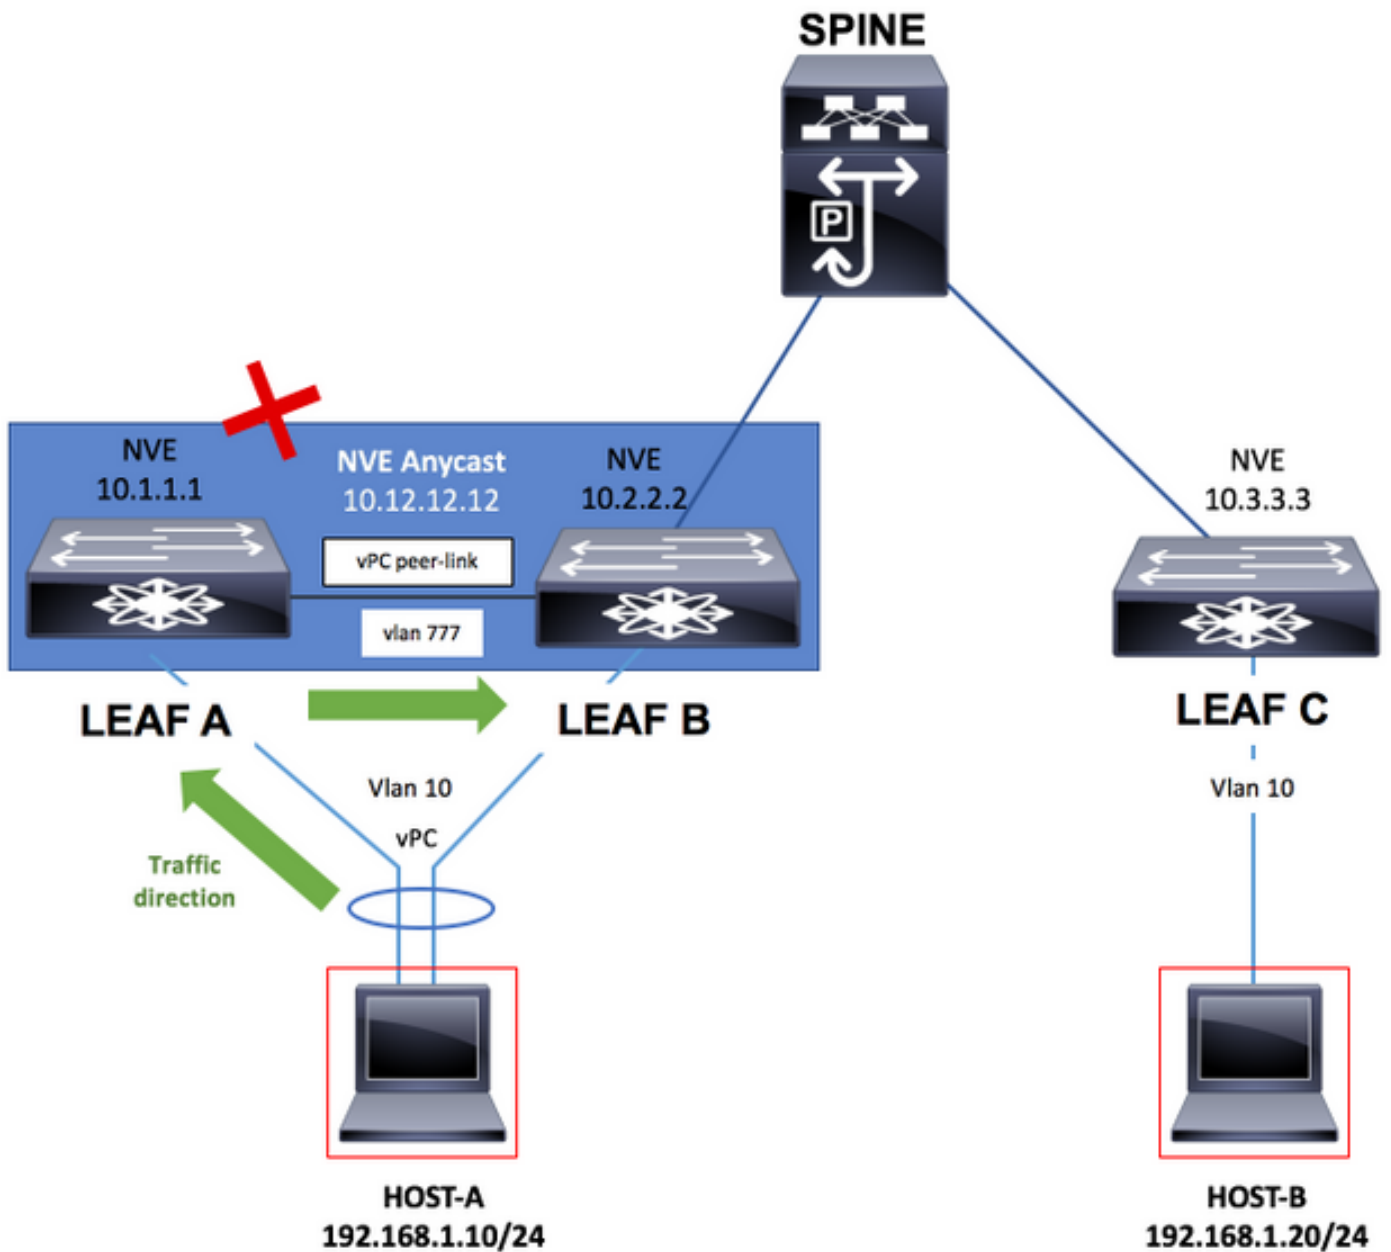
SPINE

P

NVE
10.1.1.1

NVE Anycast
10.12.12.12

NVE
10.2.2.2

vPC peer-link

vlan 777

NVE
10.3.3.3

LEAF A

LEAF B

LEAF C

Vlan 10

vPC

Vlan 10

Traffic
direction

HOST-A
192.168.1.10/24

HOST-B
192.168.1.20/24